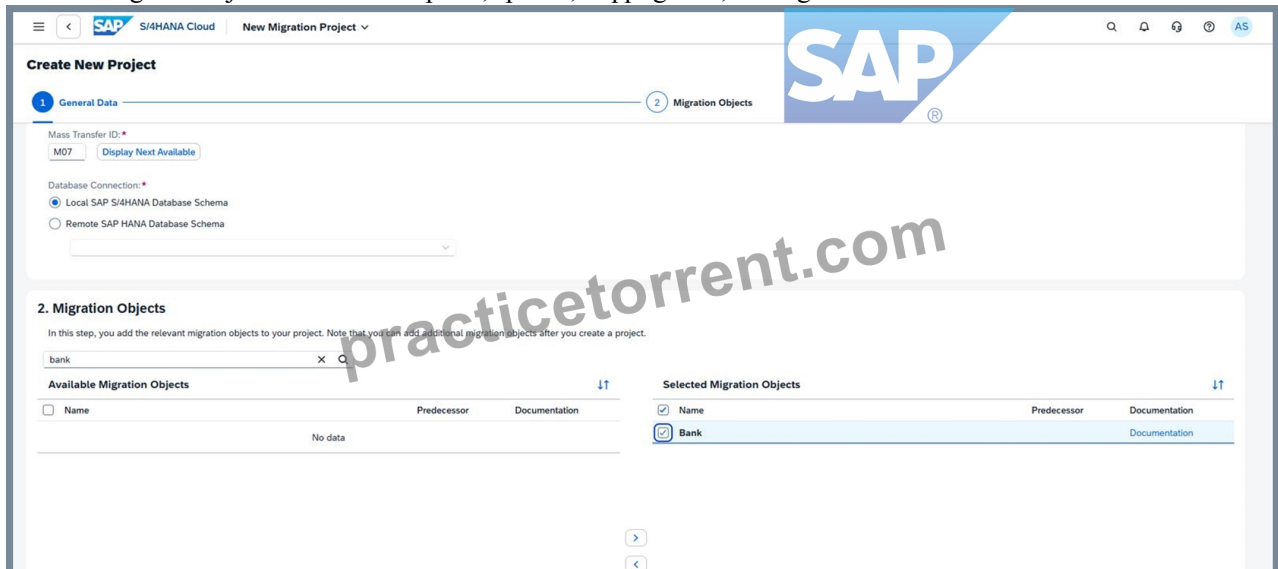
S/4HANA Cloud New Migration Project

AS

Create New Project

1 General Data

2 Migration Objects

SAP ®

Mass Transfer ID:*

M07 Display Next Available

Database Connection:*

Local SAP S/4HANA Database Schema

Remote SAP HANA Database Schema

practicetorrent.com

2. Migration Objects

In this step, you add the relevant migration objects to your project. Note that you can add additional migration objects after you create a project.

bank

Available Migration Objects

| Name | Predecessor | Documentation |
|---|---|---|
| No data | | |

Selected Migration Objects

| Name | Predecessor | Documentation |
|---|---|---|
| Bank | | Documentation |